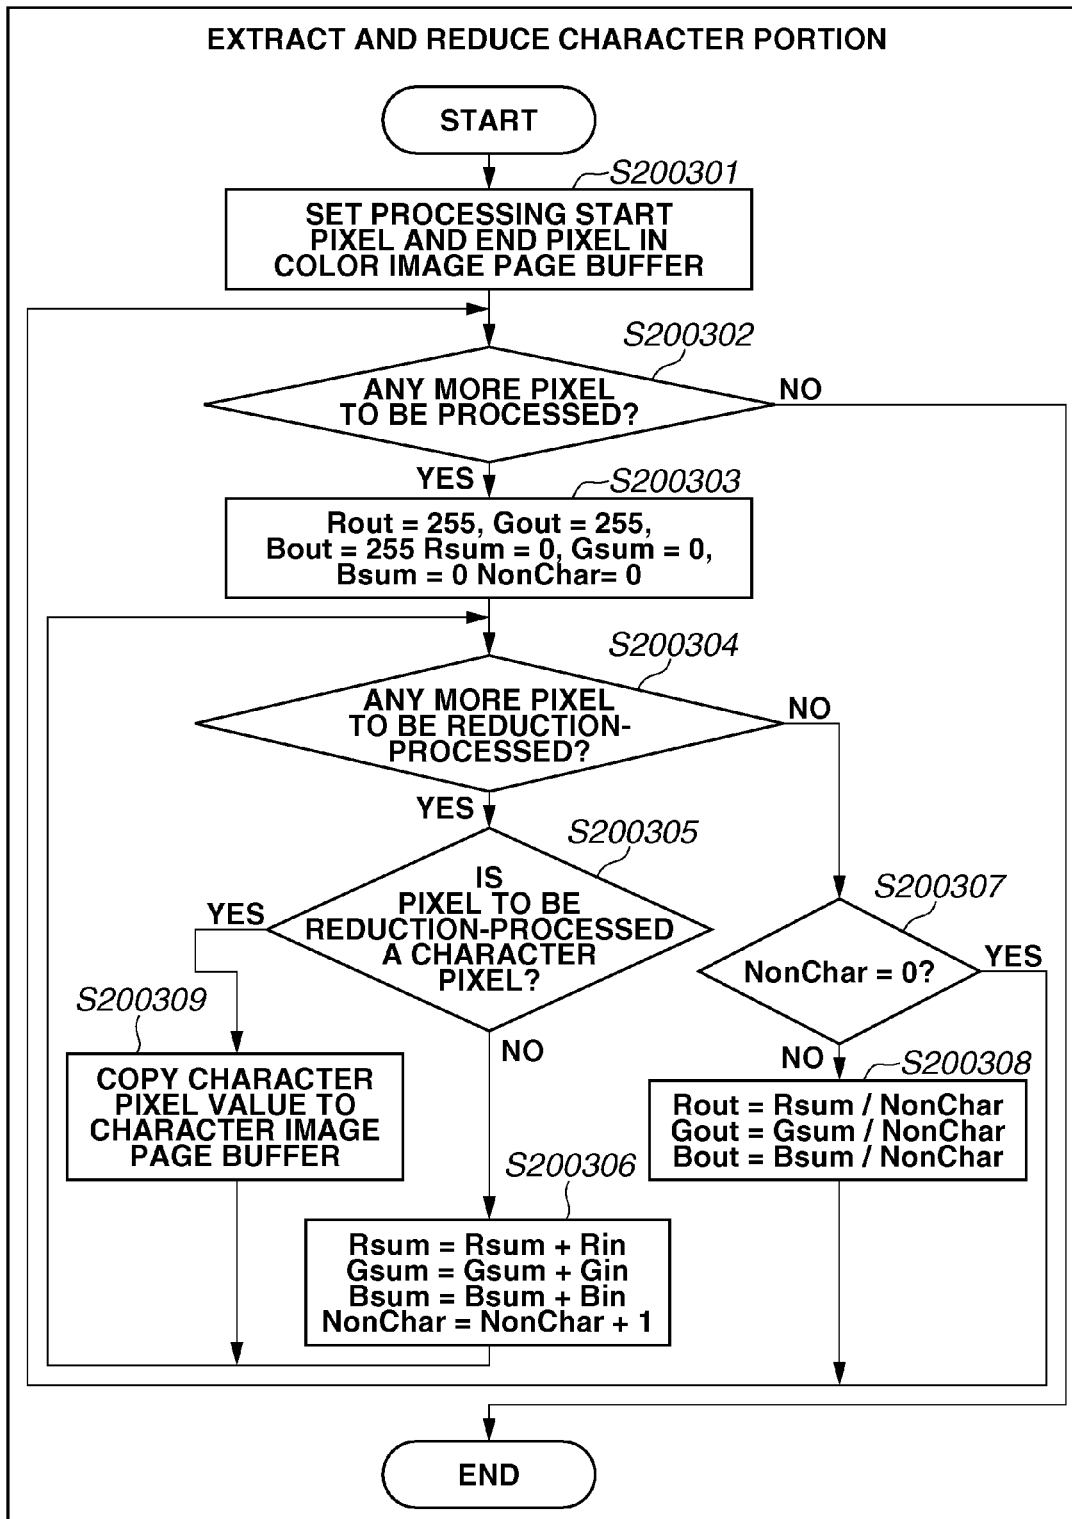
EXTRACT AND REDUCE CHARACTER PORTION

START

S200301

SET PROCESSING START PIXEL AND END PIXEL IN COLOR IMAGE PAGE BUFFER

S200302

ANY MORE PIXEL TO BE PROCESSED?

NO

YES

S200303

Rout = 255, Gout = 255, Bout = 255 Rsum = 0, Gsum = 0, Bsum = 0 NonChar= 0

S200304

ANY MORE PIXEL TO BE REDUCTION-PROCESSED?

NO

YES

S200305

IS PIXEL TO BE REDUCTION-PROCESSED A CHARACTER PIXEL?

YES

S200309

COPY CHARACTER PIXEL VALUE TO CHARACTER IMAGE PAGE BUFFER

NO

S200306

Rsum = Rsum + Rin
Gsum = Gsum + Gin
Bsum = Bsum + Bin
NonChar = NonChar + 1

S200307

NonChar = 0?

YES

NO

S200308

Rout = Rsum / NonChar
Gout = Gsum / NonChar
Bout = Bsum / NonChar

END